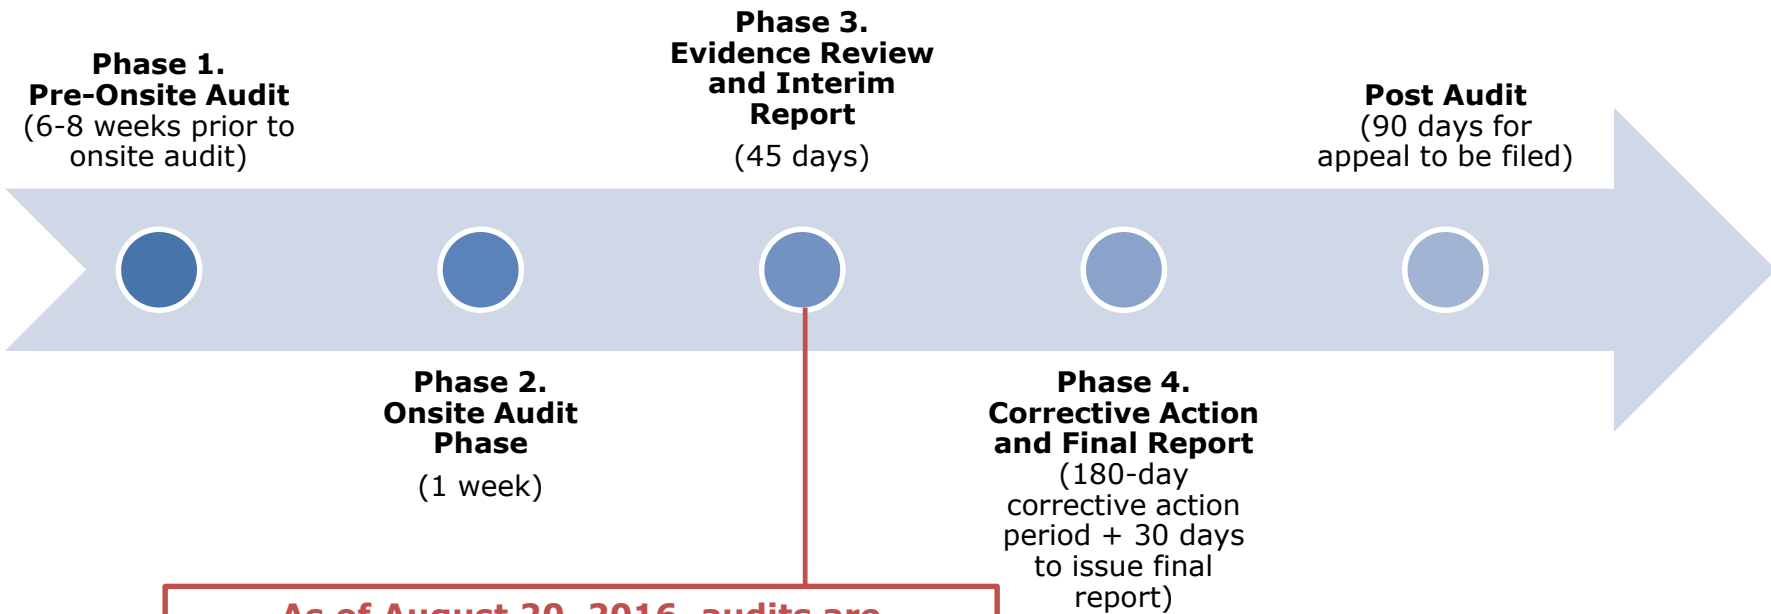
Phase 1.
Pre-Onsite Audit
(6-8 weeks prior to onsite audit)

Phase 3.
Evidence Review and Interim Report
(45 days)

Post Audit
(90 days for appeal to be filed)

Phase 2.
Onsite Audit Phase
(1 week)

Phase 4.
Corrective Action and Final Report
(180-day corrective action period + 30 days to issue final report)

As of August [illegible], 2016, audits are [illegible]